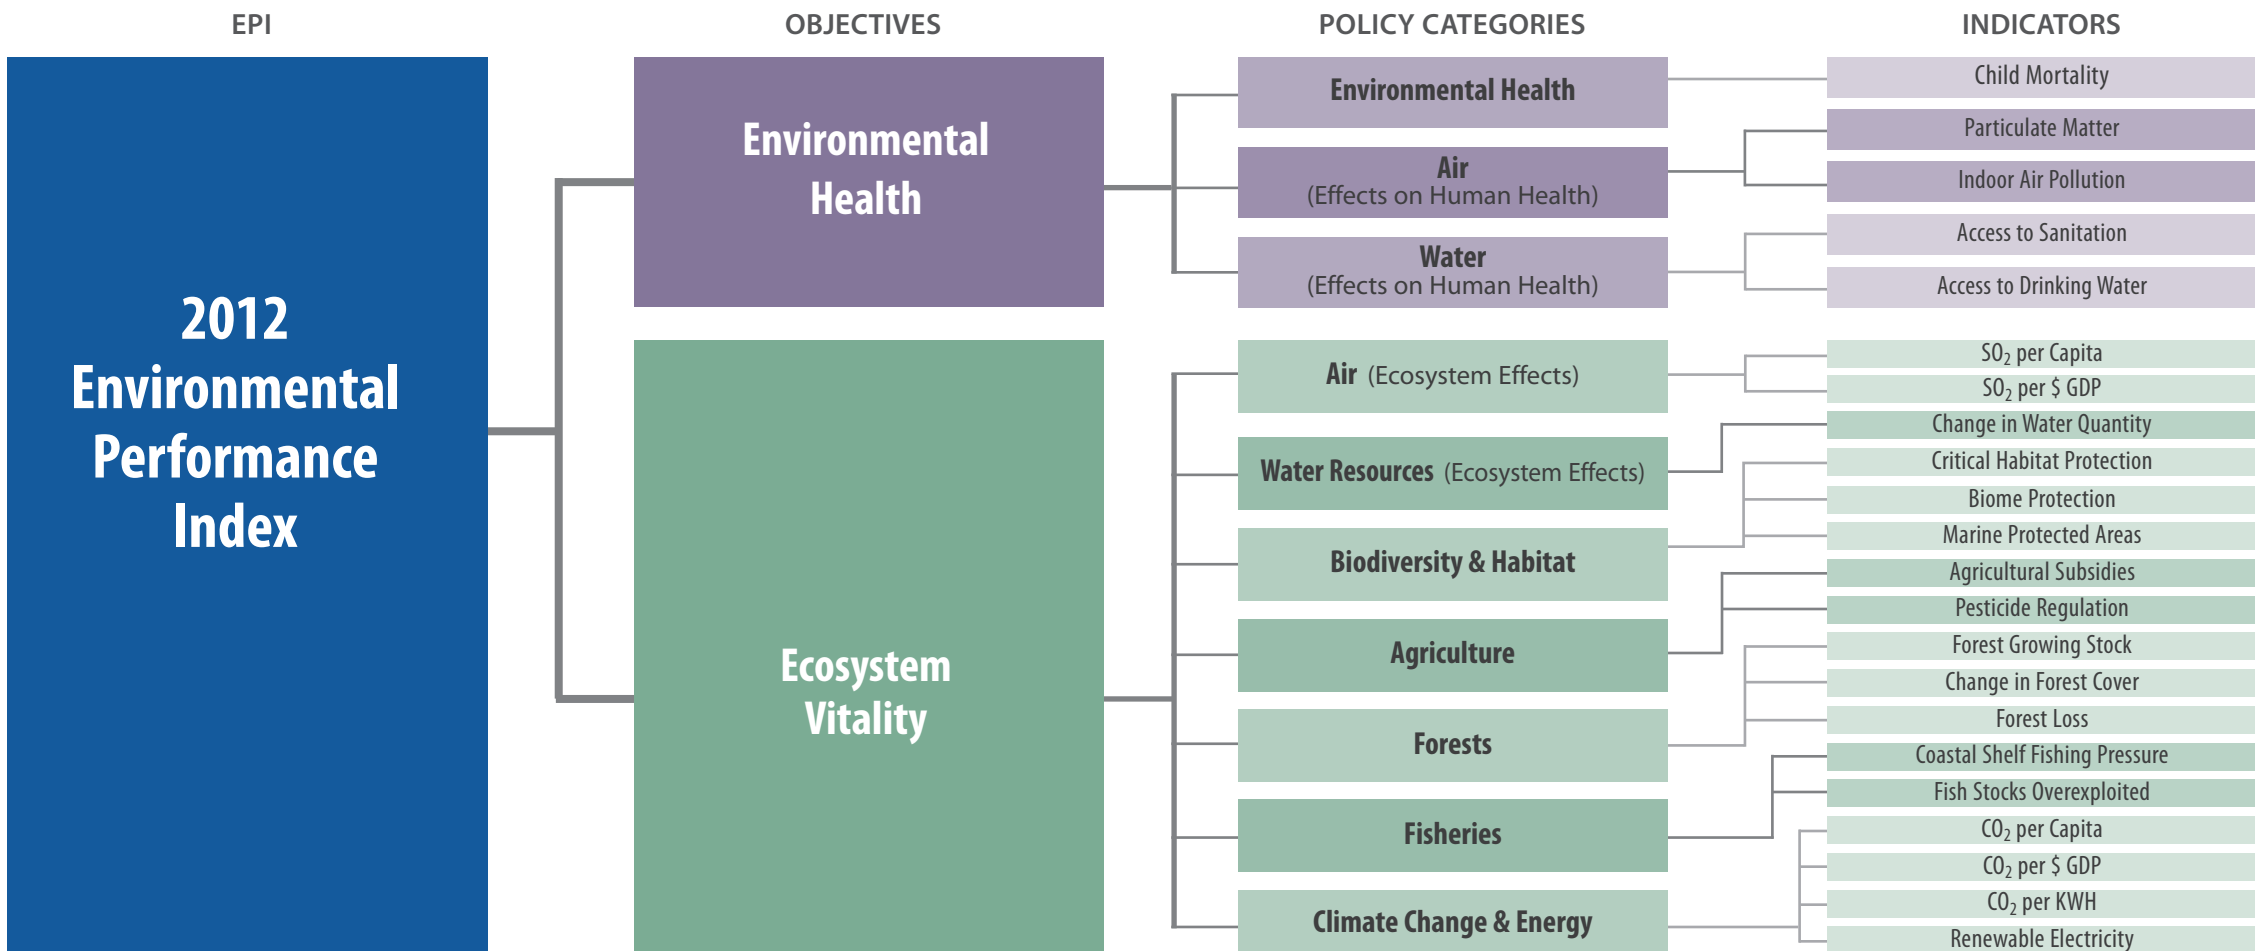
EPI

2012 Environmental Performance Index

OBJECTIVES

Environmental Health

Ecosystem Vitality

POLICY CATEGORIES

Environmental Health

Air (Effects on Human Health)

Water (Effects on Human Health)

Air (Ecosystem Effects)

Water Resources (Ecosystem Effects)

Biodiversity & Habitat

Agriculture

Forests

Fisheries

Climate Change & Energy

INDICATORS

Child Mortality

Particulate Matter

Indoor Air Pollution

Access to Sanitation

Access to Drinking Water

$SO_2$ per Capita

$SO_2$ per $ GDP

Change in Water Quantity

Critical Habitat Protection

Biome Protection

Marine Protected Areas

Agricultural Subsidies

Pesticide Regulation

Forest Growing Stock

Change in Forest Cover

Forest Loss

Coastal Shelf Fishing Pressure

Fish Stocks Overexploited

$CO_2$ per Capita

$CO_2$ per $ GDP

$CO_2$ per KWH

Renewable Electricity